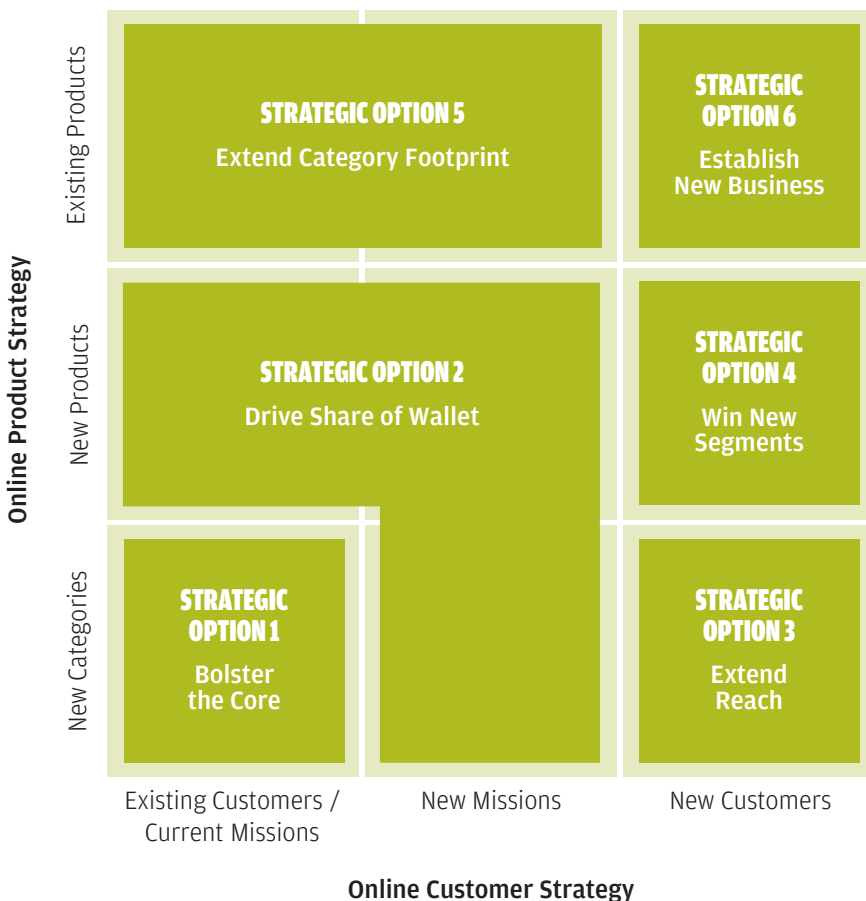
Online Product Strategy

Existing Products

STRATEGIC OPTION 5
Extend Category Footprint

STRATEGIC OPTION 6
Establish New Business

New Products

STRATEGIC OPTION 2
Drive Share of Wallet

STRATEGIC OPTION 4
Win New Segments

New Categories

STRATEGIC OPTION 1
Bolster the Core

STRATEGIC OPTION 3
Extend Reach

Existing Customers / Current Missions

New Missions

New Customers

Online Customer Strategy